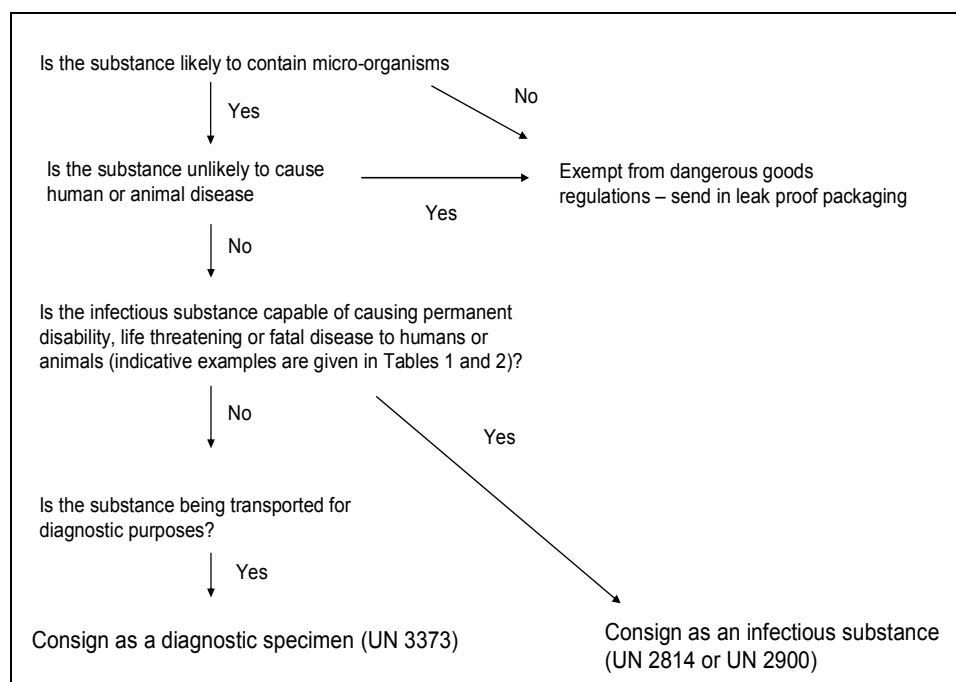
Is the substance likely to contain micro-organisms

Yes

No

Is the substance unlikely to cause human or animal disease

Yes

Exempt from dangerous goods regulations – send in leak proof packaging

No

Is the infectious substance capable of causing permanent disability, life threatening or fatal disease to humans or animals (indicative examples are given in Tables 1 and 2)?

No

Yes

Is the substance being transported for diagnostic purposes?

Yes

Consign as a diagnostic specimen (UN 3373)

Consign as an infectious substance (UN 2814 or UN 2900)